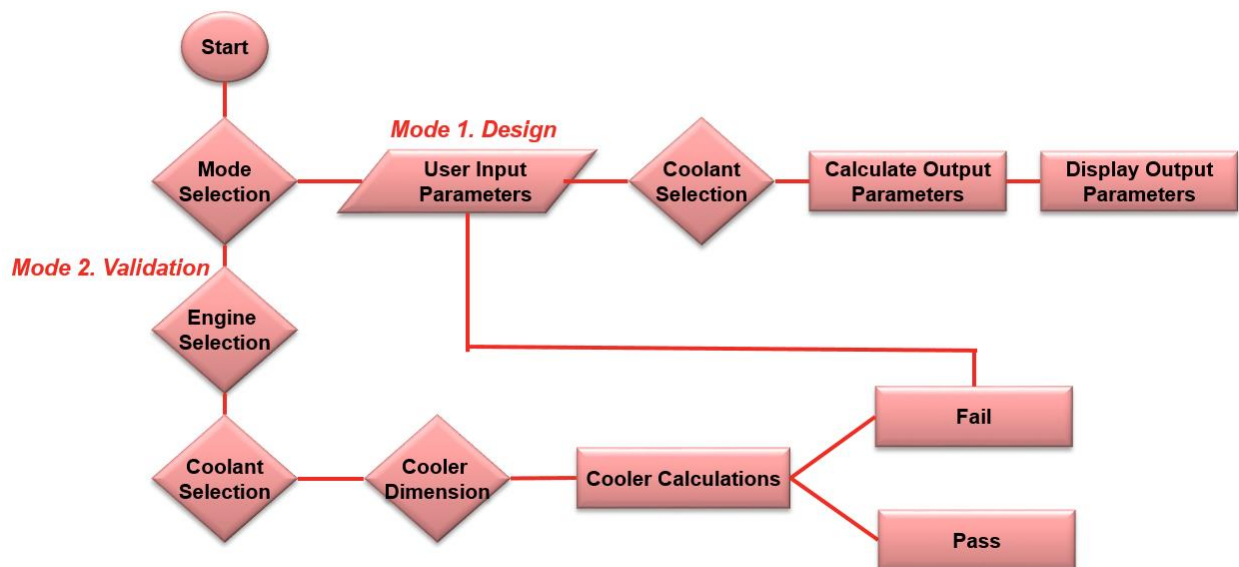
Start

Mode Selection

Mode 1. Design

User Input Parameters

Coolant Selection

Calculate Output Parameters

Display Output Parameters

Mode 2. Validation

Engine Selection

Coolant Selection

Cooler Dimension

Cooler Calculations

Fail

Pass